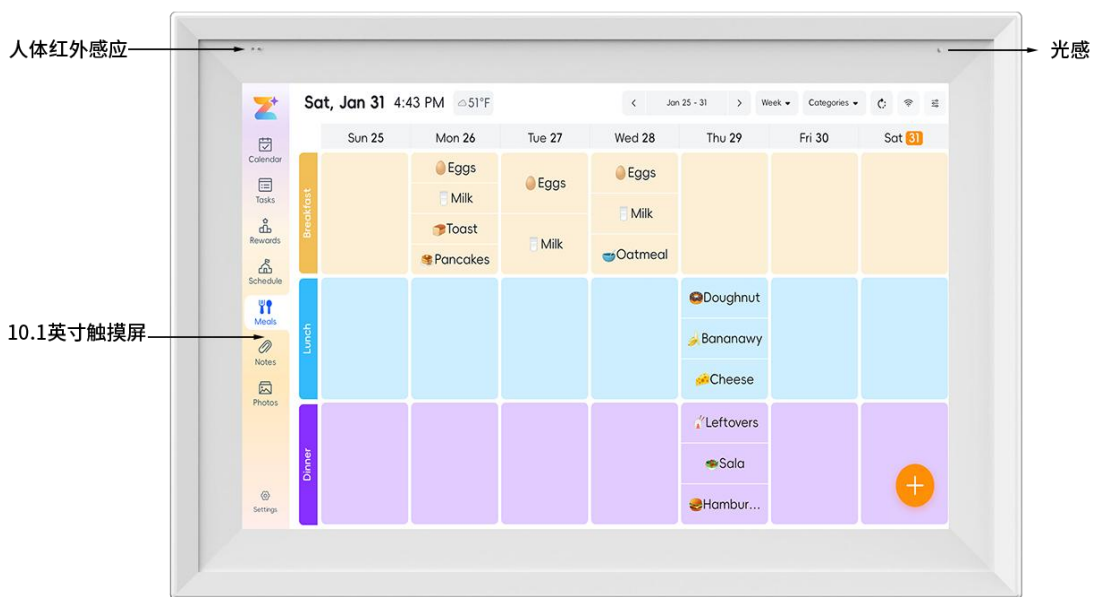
人体红外感应

光感

10.1英寸触摸屏

Sat, Jan 31 4:43 PM 51°F

Jan 25 - 31 Week Categories

Calendar
Tasks
Rewards
Schedule
Meals
Notes
Photos
Settings

| | Sun 25 | Mon 26 | Tue 27 | Wed 28 | Thu 29 | Fri 30 | Sat 31 |
|---|---|---|---|---|---|---|---|
| Breakfast | | Eggs, Milk, Toast, Pancakes | Eggs, Milk | Eggs, Milk, Oatmeal | | | |
| Lunch | | | | | Doughnut, Bananawy, Cheese | | |
| Dinner | | | | | Leftovers, Sala, Hambur... | | |

+